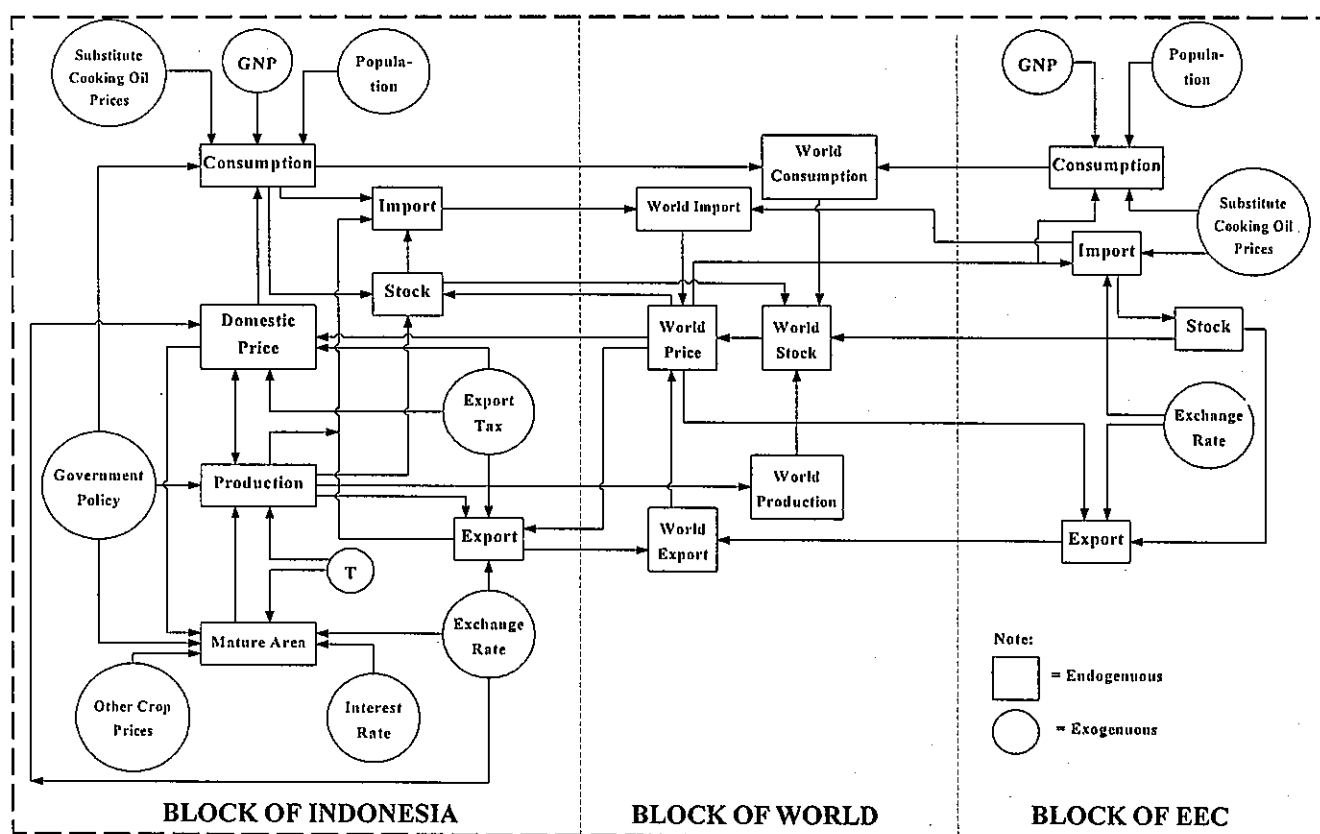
Substitute Cooking Oil Prices

GNP

Population

Consumption

Import

Stock

Domestic Price

Export Tax

Government Policy

Production

Export

T

Mature Area

Exchange Rate

Other Crop Prices

Interest Rate

World Consumption

World Import

World Price

World Stock

World Production

World Export

GNP

Population

Consumption

Substitute Cooking Oil Prices

Import

Stock

Exchange Rate

Export

Note:

= Endogenuous

= Exogenuous

BLOCK OF INDONESIA

BLOCK OF WORLD

BLOCK OF EEC